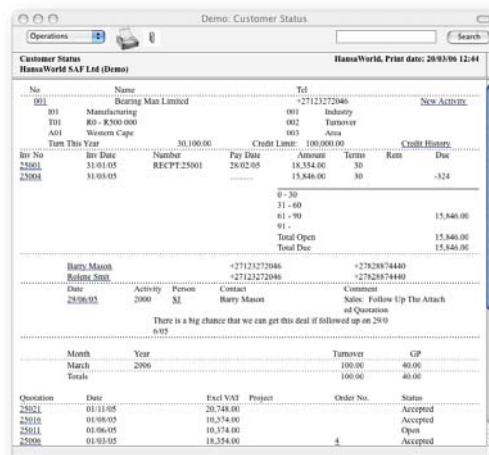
Demo: Customer Status

Operations

Search

Customer Status
HansaWorld SAF Ltd (Demo)

HansaWorld, Print date: 20/03/06 12:44

| No | Name | Tel | |
|---|---|---|---|
| 001 | Bearing Man Limited | +27123272046 | New Activity |
| I01 | Manufacturing | 001 | Industry |
| T01 | R0 - R500 000 | 002 | Turnover |
| A01 | Western Cape | 003 | Area |
| Turn This Year | 30,100.00 | Credit Limit: 100,000.00 | Credit History |

| Inv No | Inv Date | Number | Pay Date | Amount | Terms | Rem | Due |
|---|---|---|---|---|---|---|---|
| 25001 | 31/01/05 | RECPT:25001 | 28/02/05 | 18,354.00 | 30 | | |
| 25004 | 31/03/05 | | | 15,846.00 | 30 | | -324 |

| | |
|---|---|
| 0 - 30 | |
| 31 - 60 | |
| 61 - 90 | 15,846.00 |
| 91 - | |
| Total Open | 15,846.00 |
| Total Due | 15,846.00 |

Barry Mason +27123272046 +27828874440
Rolene Smit +27123272046 +27828874440

| Date | Activity | Person | Contact | Comment |
|---|---|---|---|---|
| 29/06/05 | 2000 | SJ | Barry Mason | Sales: Follow Up The Attached Quotation |

There is a big chance that we can get this deal if followed up on 29/06/05

| Month | Year | Turnover | GP |
|---|---|---|---|
| March | 2006 | 100.00 | 40.00 |
| Totals | | 100.00 | 40.00 |

| Quotation | Date | Excl VAT | Project | Order No. | Status |
|---|---|---|---|---|---|
| 25021 | 01/11/05 | 20,748.00 | | | Accepted |
| 25016 | 01/08/05 | 10,374.00 | | | Accepted |
| 25011 | 01/06/05 | 10,374.00 | | | Open |
| 25006 | 01/03/05 | 18,354.00 | | 4 | Accepted |